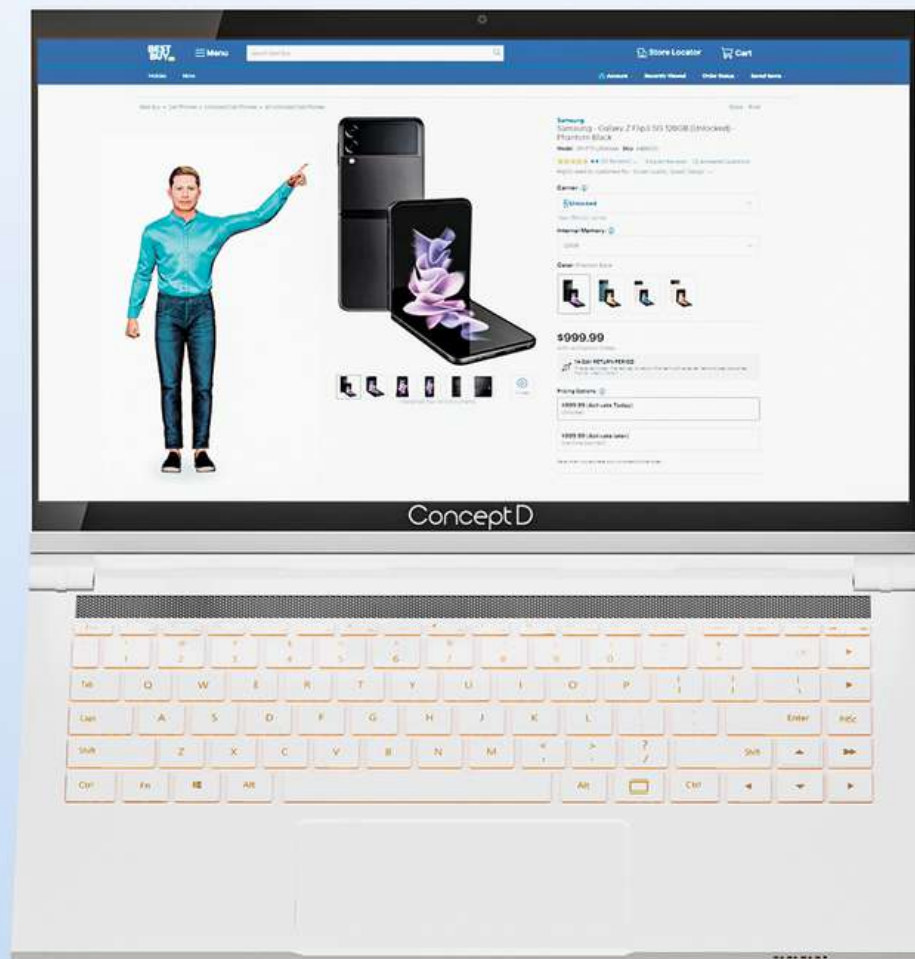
BEST BUY

Menu

Store Locator

Cart

Samsung

Samsung - Galaxy Z Flip3 5G 128GB (Unlocked) - Phantom Black

Carrier:

Unlocked

Internal Memory:

Color:

$999.99

Pricing Options

ConceptD

Tab Q W E R T Y U I O P

Caps A S D F G H J K L Enter

Shift Z X C V B N M Shift

Ctrl Fn Alt Alt Ctrl